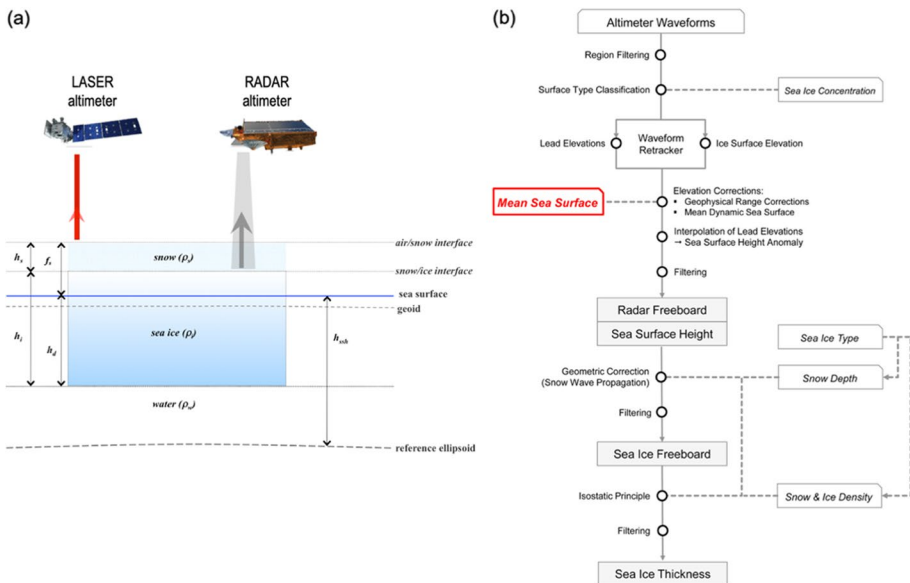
(a)

LASER altimeter

RADAR altimeter

$h_s$

$f_s$

snow ($\rho_s$)

air/snow interface

snow/ice interface

sea surface

geoid

$h_i$

$h_d$

sea ice ($\rho_i$)

$h_{ssh}$

water ($\rho_w$)

reference ellipsoid

(b)

Altimeter Waveforms

Region Filtering

Surface Type Classification

Sea Ice Concentration

Lead Elevations

Waveform Retracker

Ice Surface Elevation

Mean Sea Surface

Elevation Corrections:
• Geophysical Range Corrections
• Mean Dynamic Sea Surface

Interpolation of Lead Elevations
→ Sea Surface Height Anomaly

Filtering

Radar Freeboard

Sea Surface Height

Sea Ice Type

Geometric Correction (Snow Wave Propagation)

Snow Depth

Filtering

Sea Ice Freeboard

Isostatic Principle

Snow & Ice Density

Filtering

Sea Ice Thickness